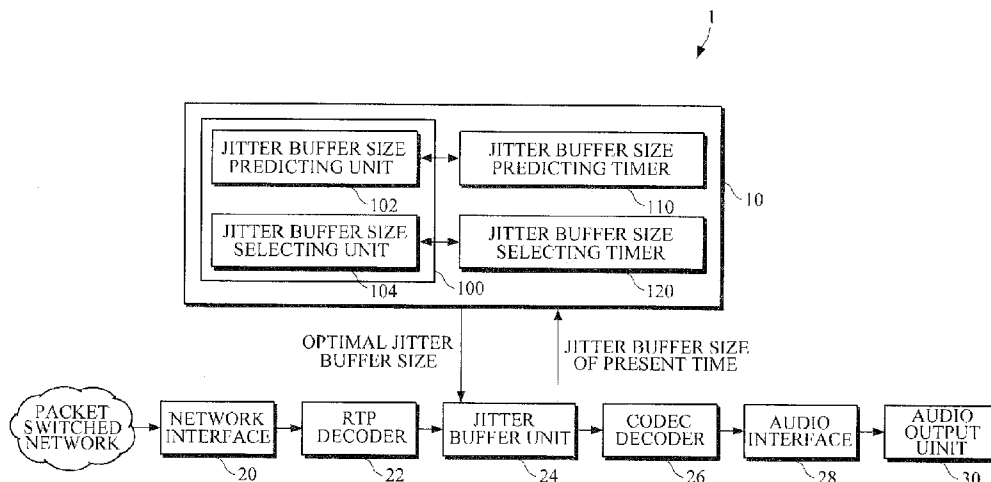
1

JITTER BUFFER SIZE PREDICTING UNIT

102

JITTER BUFFER SIZE PREDICTING TIMER

110

10

JITTER BUFFER SIZE SELECTING UNIT

104

100

JITTER BUFFER SIZE SELECTING TIMER

120

OPTIMAL JITTER BUFFER SIZE

JITTER BUFFER SIZE OF PRESENT TIME

PACKET SWITCHED NETWORK

NETWORK INTERFACE

20

RTP DECODER

22

JITTER BUFFER UNIT

24

CODEC DECODER

26

AUDIO INTERFACE

28

AUDIO OUTPUT UNIT

30